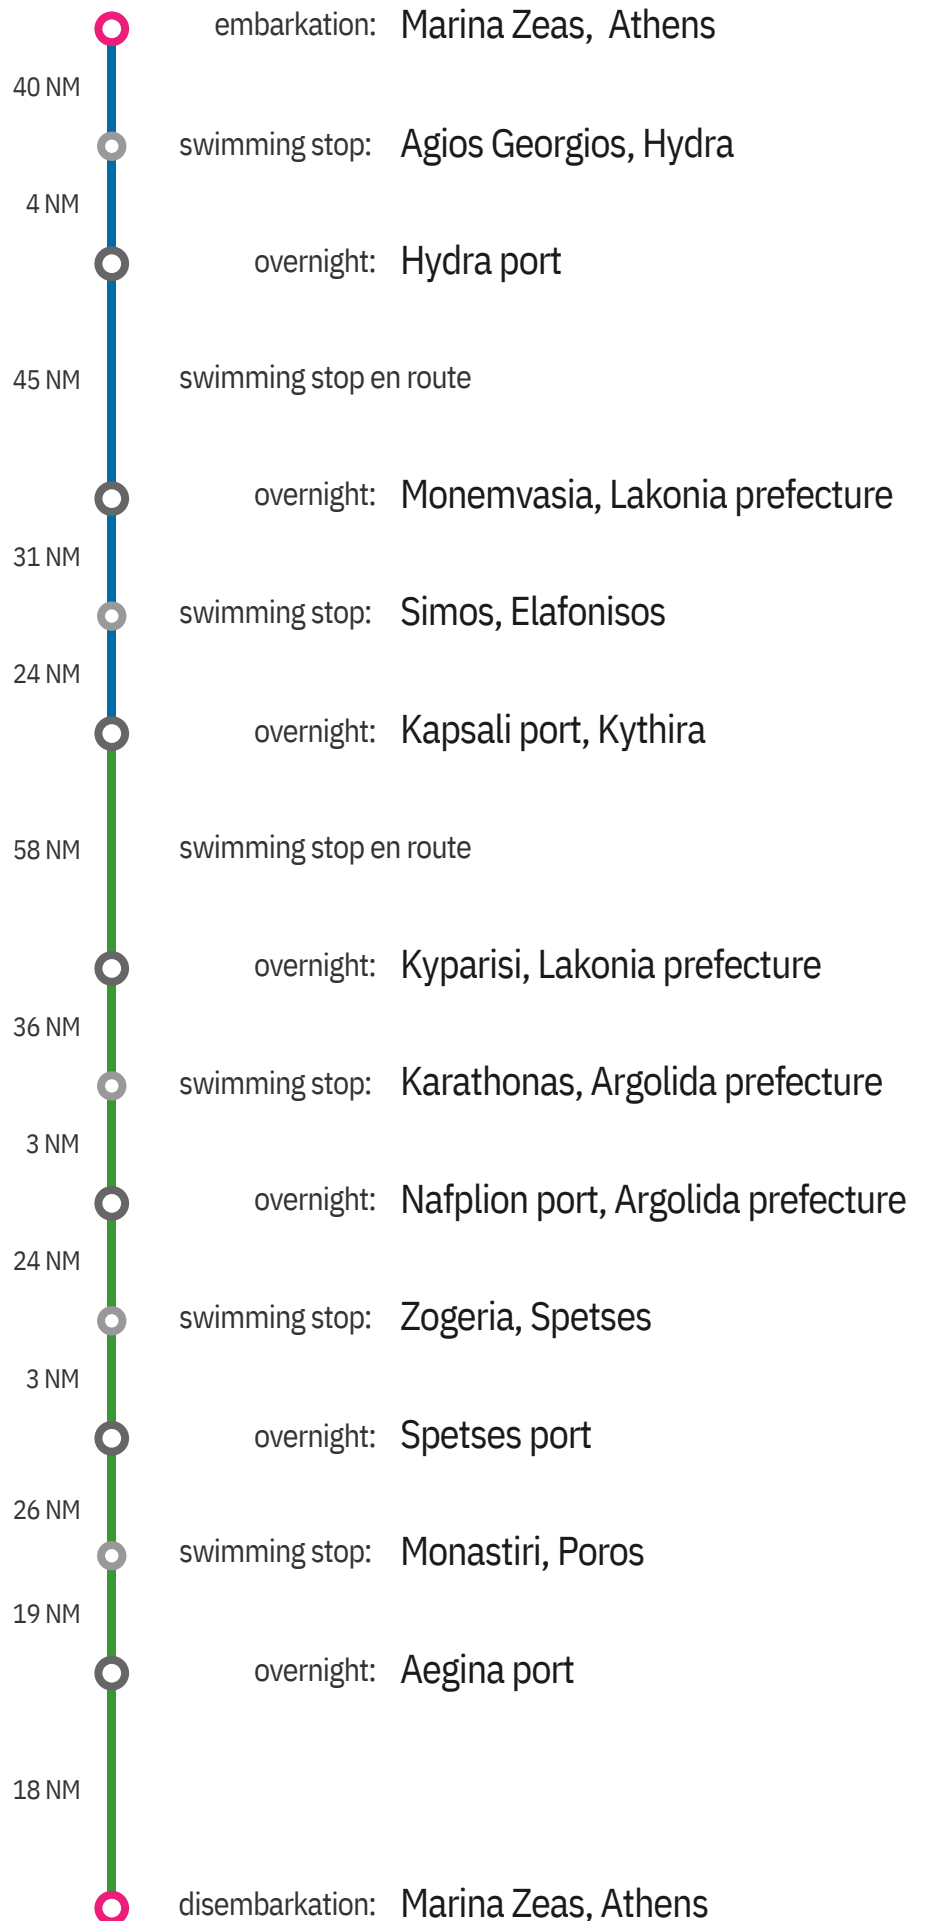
embarkation: Marina Zeas, Athens

40 NM

swimming stop: Agios Georgios, Hydra

4 NM

overnight: Hydra port

45 NM

swimming stop en route

overnight: Monemvasia, Lakonia prefecture

31 NM

swimming stop: Simos, Elafonisos

24 NM

overnight: Kapsali port, Kythira

58 NM

swimming stop en route

overnight: Kyparisi, Lakonia prefecture

36 NM

swimming stop: Karathonas, Argolida prefecture

3 NM

overnight: Nafplion port, Argolida prefecture

24 NM

swimming stop: Zogeria, Spetses

3 NM

overnight: Spetses port

26 NM

swimming stop: Monastiri, Poros

19 NM

overnight: Aegina port

18 NM

disembarkation: Marina Zeas, Athens